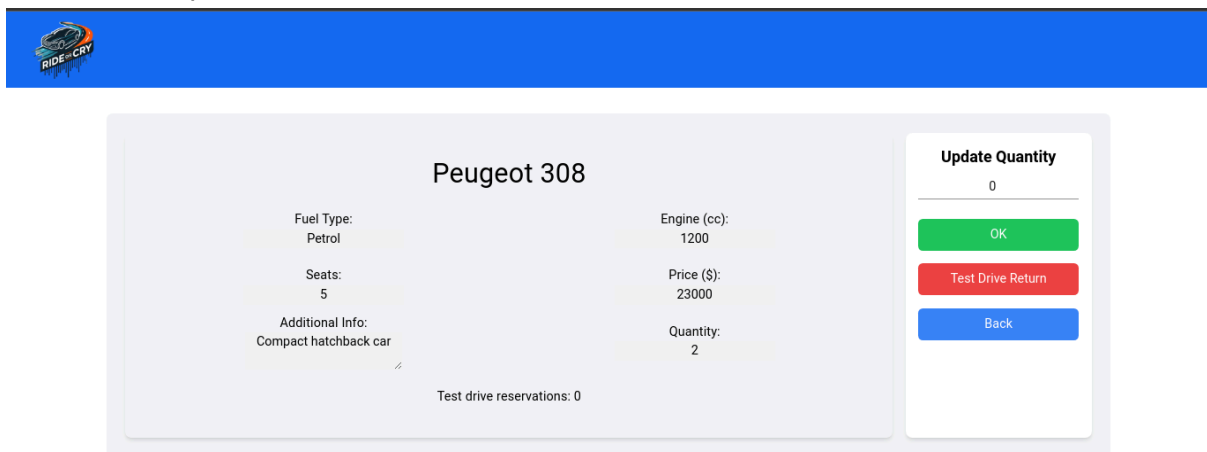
RIDE OR CRY

Peugeot 308

Fuel Type:
Petrol

Engine (cc):
1200

Seats:
5

Price ($):
23000

Additional Info:
Compact hatchback car

Quantity:
2

Test drive reservations: 0

Update Quantity
0

OK

Test Drive Return

Back